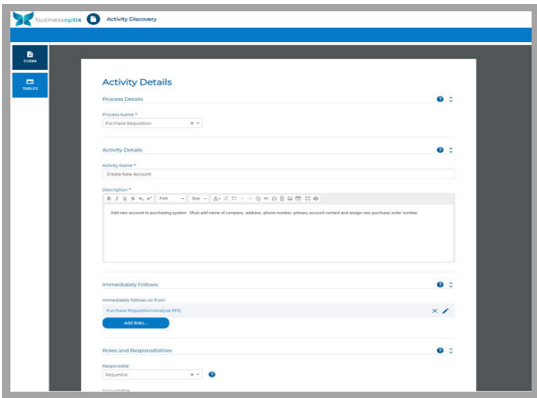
businessoptix Activity Discovery

FORM

TABLES

Activity Details

Process Details

Process Name *

Purchase Requisition

Activity Details

Activity Name *

Create New Account

Description *

Font Size

Add new account in purchasing system. Must add name of company, address, phone number, primary account contact and assign new purchase order number.

Immediately Follows

Immediately follows on from

Purchase Requisition/Analyse RFQ

Add links...

Roles and Responsibilities

Responsible

Requestor

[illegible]